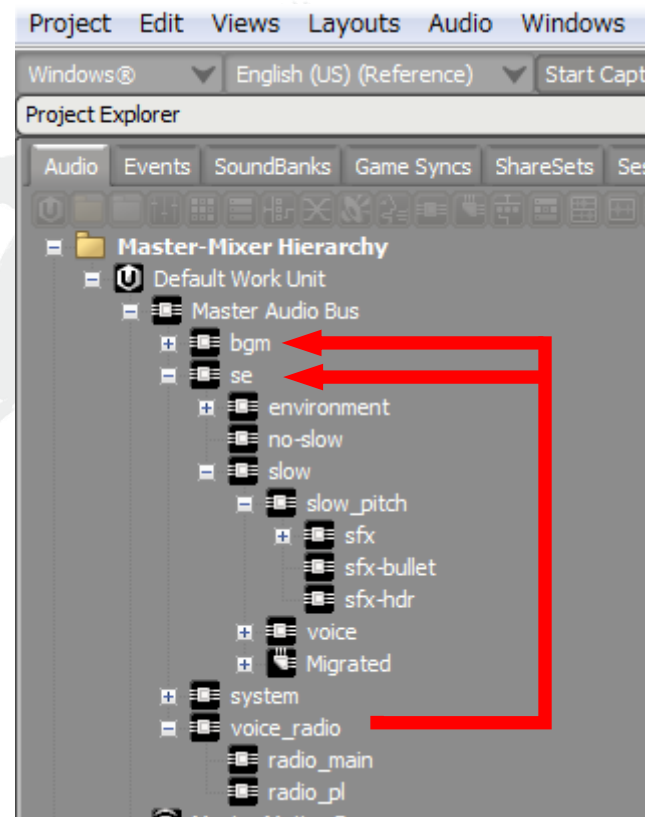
Project Edit Views Layouts Audio Windows

Windows® English (US) (Reference) Start Capt

Project Explorer

Audio Events SoundBanks Game Syncs ShareSets Se

Master-Mixer Hierarchy
Default Work Unit
Master Audio Bus
bgm
se
environment
no-slow
slow
slow_pitch
sfx
sfx-bullet
sfx-hdr
voice
Migrated
system
voice_radio
radio_main
radio_pl